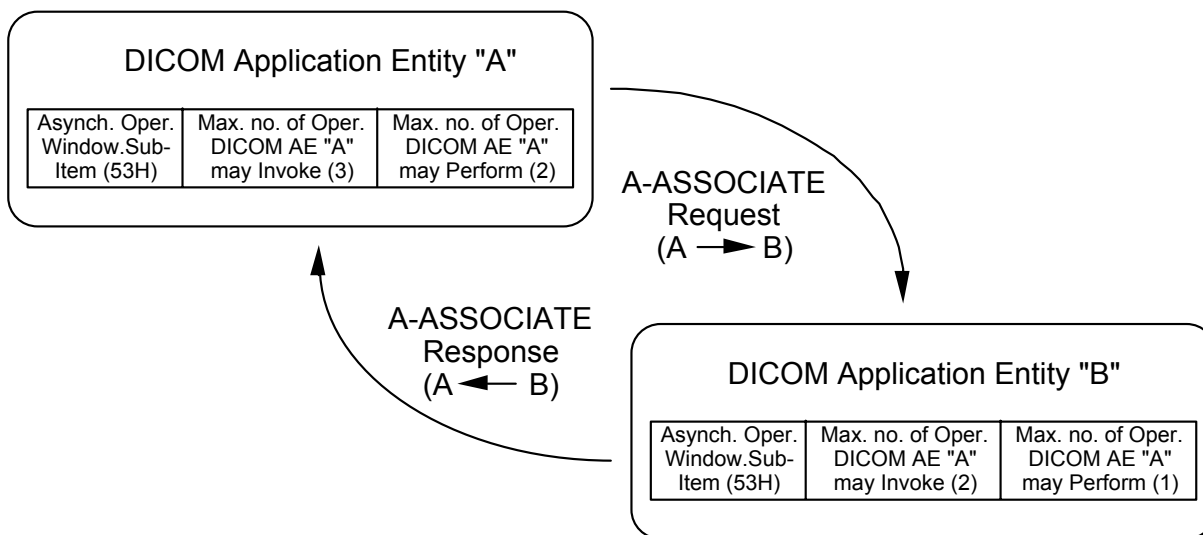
DICOM Application Entity "A"

| Asynch. Oper. Window.Sub-Item (53H) | Max. no. of Oper. DICOM AE "A" may Invoke (3) | Max. no. of Oper. DICOM AE "A" may Perform (2) |
|---|---|---|

A-ASSOCIATE Request (A → B)

A-ASSOCIATE Response (A ← B)

DICOM Application Entity "B"

| Asynch. Oper. Window.Sub-Item (53H) | Max. no. of Oper. DICOM AE "A" may Invoke (2) | Max. no. of Oper. DICOM AE "A" may Perform (1) |
|---|---|---|